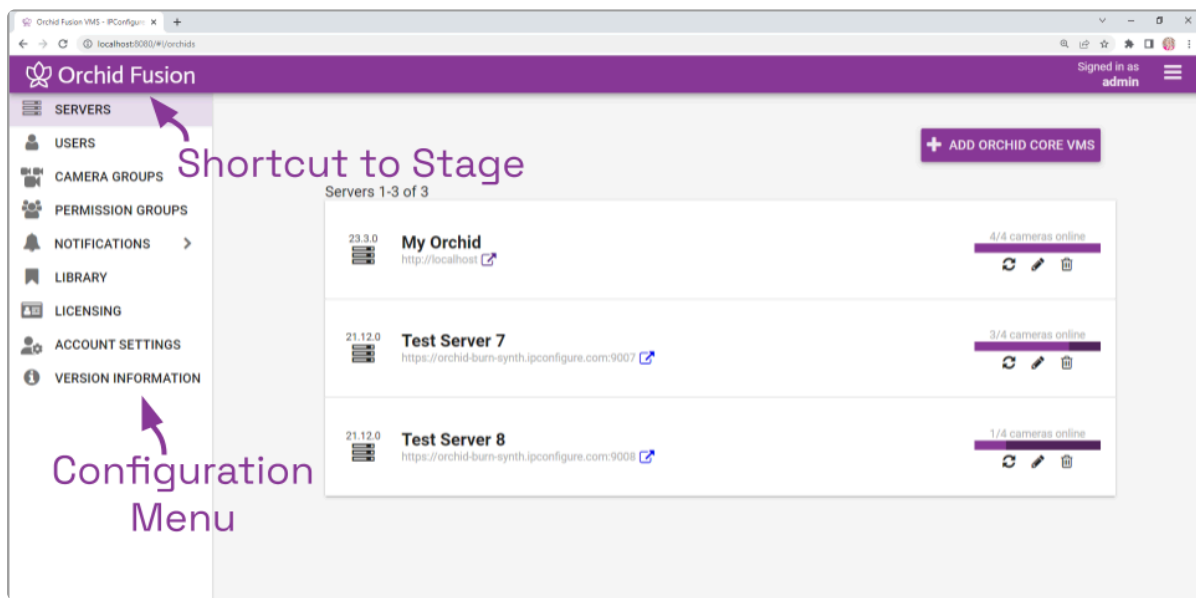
Orchid Fusion VMS - IPConfigure ×
localhost:8080/#!/orchids

Orchid Fusion
Signed in as
admin

SERVERS
USERS
CAMERA GROUPS
PERMISSION GROUPS
NOTIFICATIONS
LIBRARY
LICENSING
ACCOUNT SETTINGS
VERSION INFORMATION

Shortcut to Stage

Configuration Menu

ADD ORCHID CORE VMS

Servers 1-3 of 3

23.3.0
My Orchid
http://localhost
4/4 cameras online

21.12.0
Test Server 7
https://orchid-burn-synth.ipconfigure.com:9007
3/4 cameras online

21.12.0
Test Server 8
https://orchid-burn-synth.ipconfigure.com:9008
1/4 cameras online